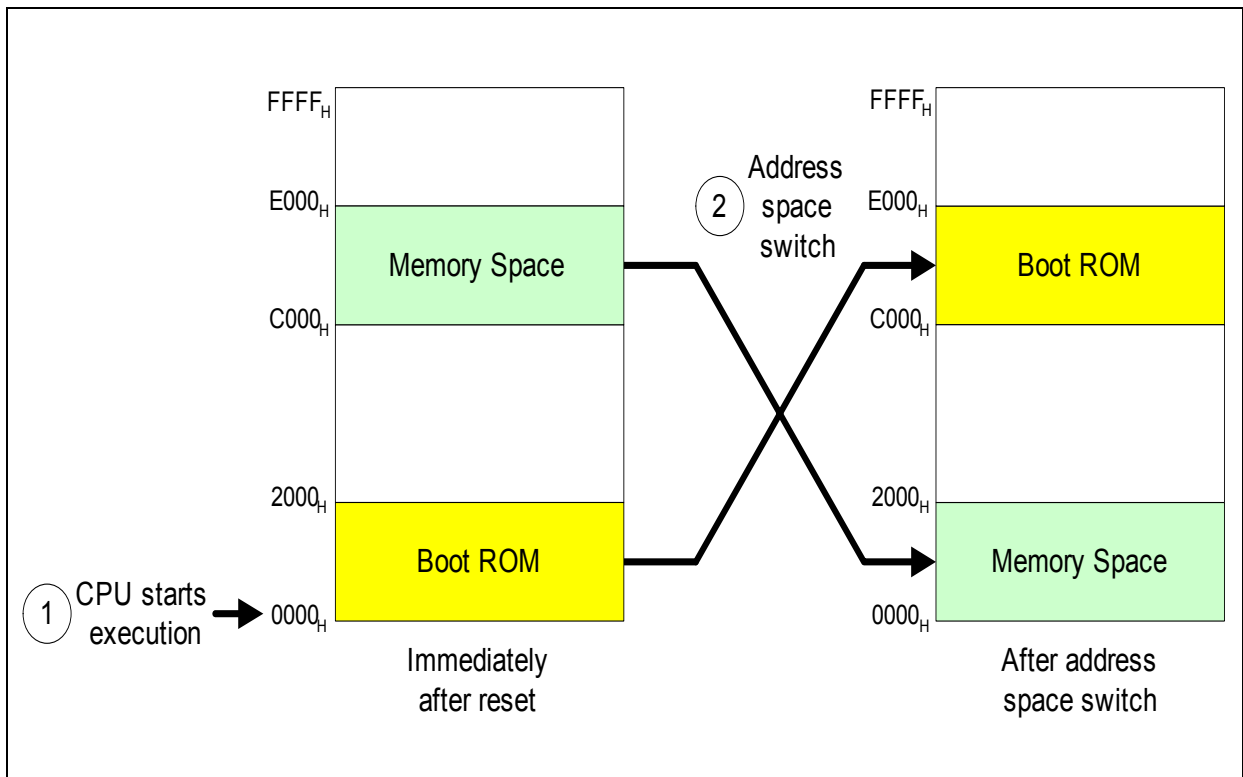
$FFFF_H$

$E000_H$

Memory Space

$C000_H$

$2000_H$

Boot ROM

1 CPU starts execution

$0000_H$

Immediately after reset

2 Address space switch

$FFFF_H$

$E000_H$

Boot ROM

$C000_H$

$2000_H$

Memory Space

$0000_H$

After address space switch